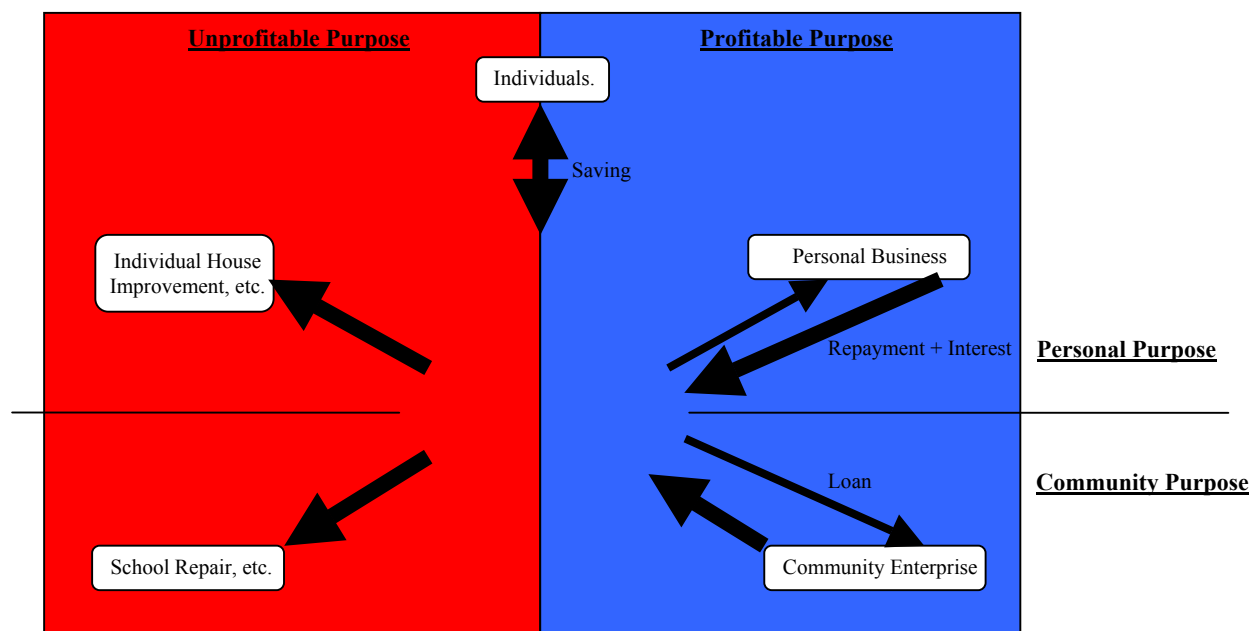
Unprofitable Purpose

Profitable Purpose

Individuals.

Saving

Individual House Improvement, etc.

Personal Business

Repayment + Interest

Personal Purpose

Loan

Community Purpose

School Repair, etc.

Community Enterprise